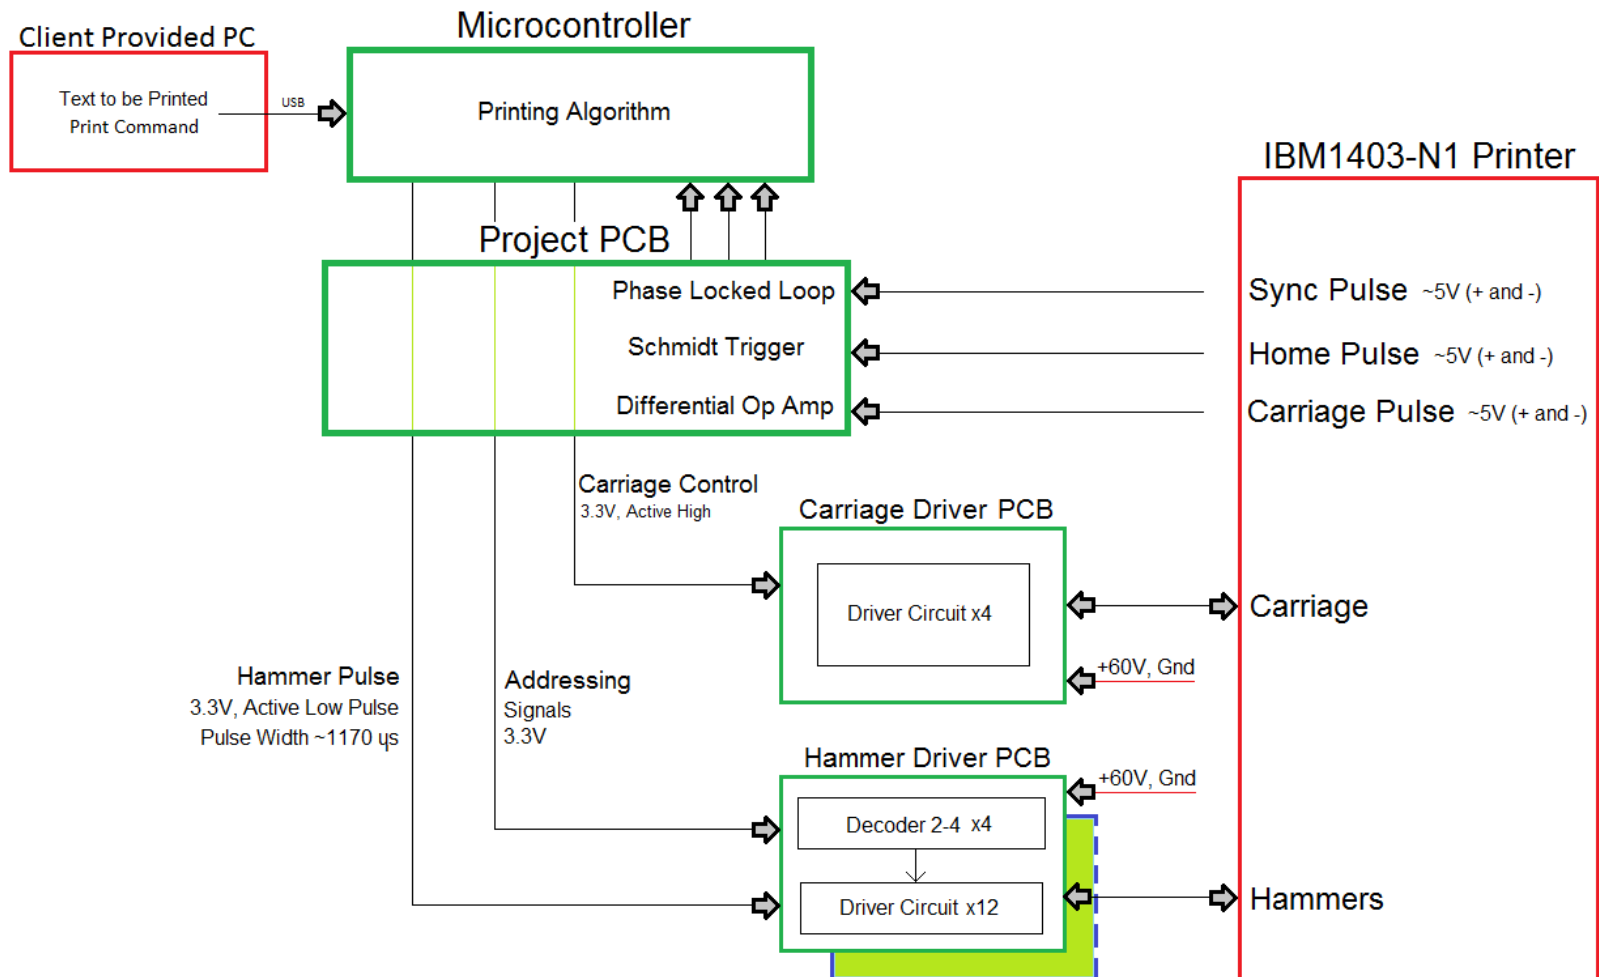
Client Provided PC

Text to be Printed
Print Command

USB

Microcontroller

Printing Algorithm

Project PCB

Phase Locked Loop

Schmidt Trigger

Differential Op Amp

IBM1403-N1 Printer

Sync Pulse ~5V (+ and -)

Home Pulse ~5V (+ and -)

Carriage Pulse ~5V (+ and -)

Carriage Control
3.3V, Active High

Carriage Driver PCB

Driver Circuit x4

Carriage

+60V, Gnd

Hammer Pulse
3.3V, Active Low Pulse
Pulse Width ~1170 μs

Addressing
Signals
3.3V

Hammer Driver PCB

+60V, Gnd

Decoder 2-4 x4

Driver Circuit x12

Hammers